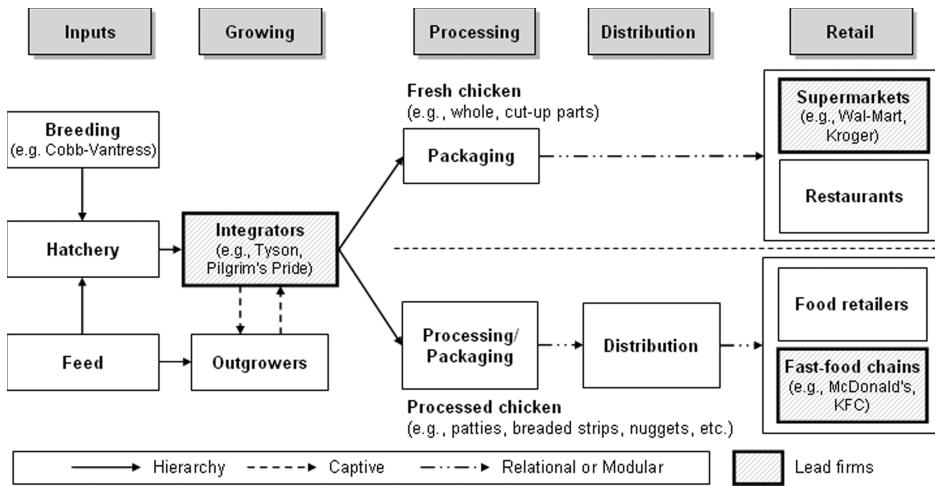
Inputs

Growing

Processing

Distribution

Retail

Fresh chicken
(e.g., whole, cut-up parts)

Breeding
(e.g. Cobb-Vantress)

Packaging

Supermarkets
(e.g., Wal-Mart, Kroger)

Restaurants

Hatchery

Integrators
(e.g., Tyson, Pilgrim's Pride)

Food retailers

Feed

Outgrowers

Processing/ Packaging

Distribution

Fast-food chains
(e.g., McDonald's, KFC)

Processed chicken
(e.g., patties, breaded strips, nuggets, etc.)

Hierarchy

Captive

Relational or Modular

Lead firms